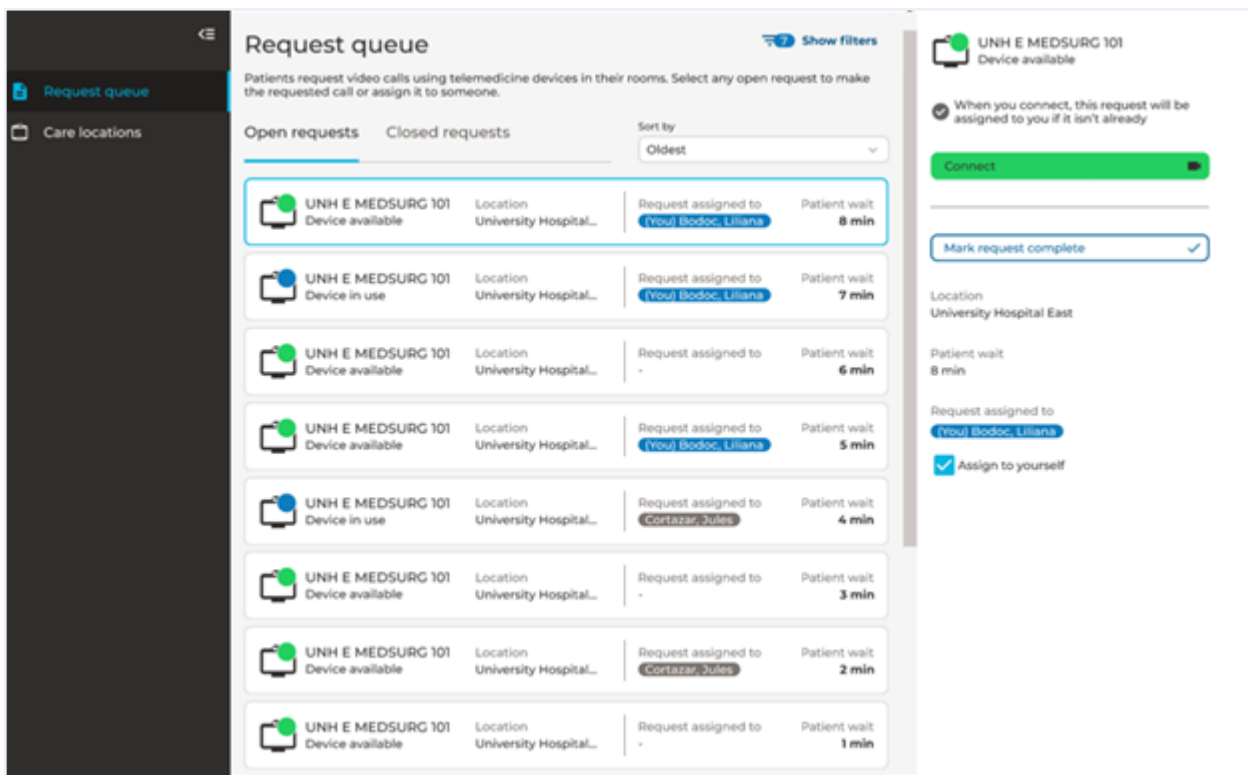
Request queue
Care locations

Request queue

7 Show filters

Patients request video calls using telemedicine devices in their rooms. Select any open request to make the requested call or assign it to someone.

Open requests
Closed requests

Sort by
Oldest

UNH E MEDSURG 101
Device available
Location
University Hospital...
Request assigned to
(You) Bodoc, Liliana
Patient wait
8 min

UNH E MEDSURG 101
Device in use
Location
University Hospital...
Request assigned to
(You) Bodoc, Liliana
Patient wait
7 min

UNH E MEDSURG 101
Device available
Location
University Hospital...
Request assigned to
-
Patient wait
6 min

UNH E MEDSURG 101
Device available
Location
University Hospital...
Request assigned to
(You) Bodoc, Liliana
Patient wait
5 min

UNH E MEDSURG 101
Device in use
Location
University Hospital...
Request assigned to
Cortazar, Jules
Patient wait
4 min

UNH E MEDSURG 101
Device available
Location
University Hospital...
Request assigned to
-
Patient wait
3 min

UNH E MEDSURG 101
Device available
Location
University Hospital...
Request assigned to
Cortazar, Jules
Patient wait
2 min

UNH E MEDSURG 101
Device available
Location
University Hospital...
Request assigned to
-
Patient wait
1 min

UNH E MEDSURG 101
Device available

When you connect, this request will be assigned to you if it isn't already

Connect

Mark request complete

Location
University Hospital East

Patient wait
8 min

Request assigned to
(You) Bodoc, Liliana

Assign to yourself